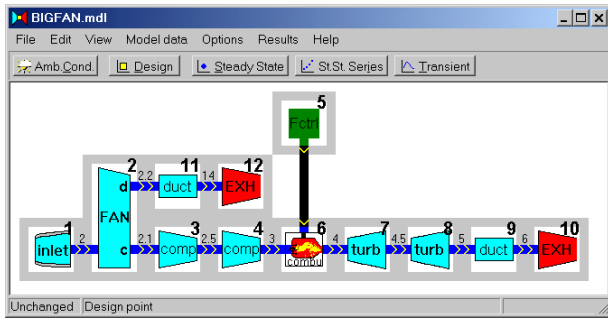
BIGFAN.mdl

File Edit View Model data Options Results Help

Amb.Cond. Design Steady State St.St. Series Transient

5
Fctrl

2 11 12
d 2.2 duct 14 EXH
FAN

1 3 4 6 7 8 9 10
inlet 2 c 2.1 comp 2.5 comp 3 combu 4 turb 4.5 turb 5 duct 6 EXH

Unchanged Design point